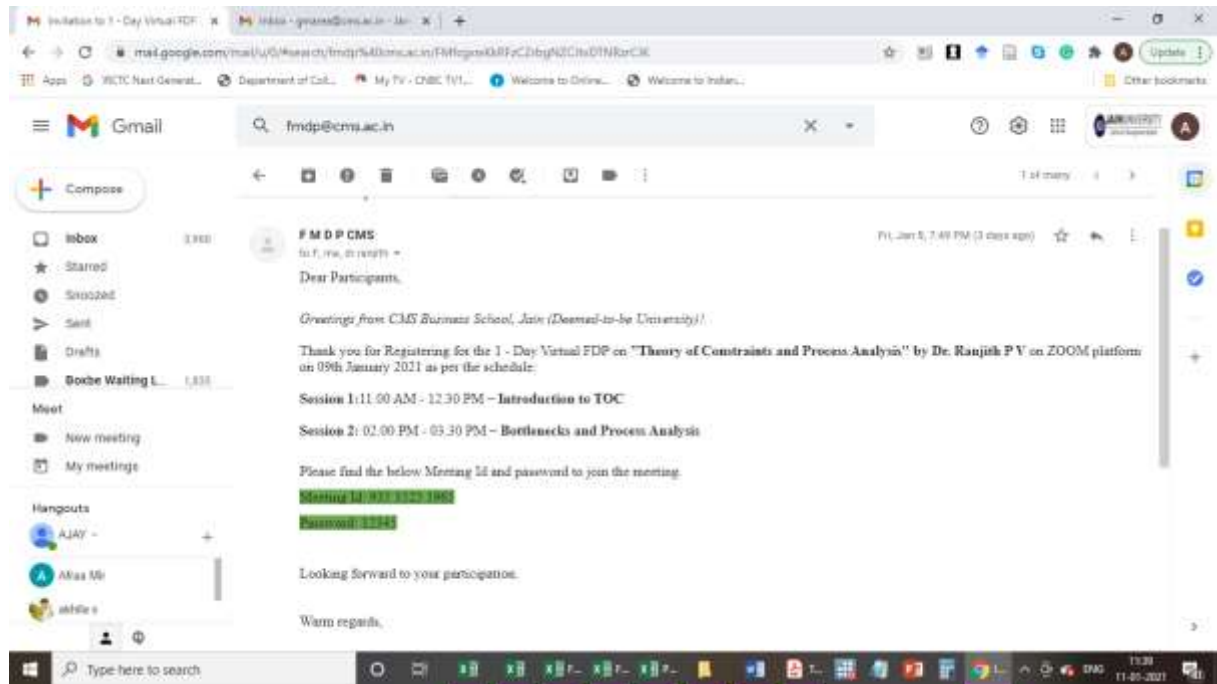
Invitation to 1 - Day Virtual FDP
Inbox - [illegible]@cms.ac.in - Jai
mail.google.com/mail/u/0/#search/fmdp%40cms.ac.in/FMfcgxwKkRFzCDbgNZCltxDTNRzrCJK
Update
Apps
IRCTC Next Generat...
Department of Coll...
My TV - CNBC TV1...
Welcome to Online...
Welcome to Indian...
Other bookmarks

Gmail
fmdp@cms.ac.in
Compose
Inbox 3,950
Starred
Snoozed
Sent
Drafts
Boxbe Waiting L... 1,835
Meet
New meeting
My meetings
Hangouts
AJAY
Afraa Mr
akhila s

1 of many

F M D P CMS
to f, me, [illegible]
Fri, Jan 8, 7:49 PM (3 days ago)

Dear Participants,

Greetings from CMS Business School, Jain (Deemed-to-be University)!

Thank you for Registering for the 1 - Day Virtual FDP on "Theory of Constraints and Process Analysis" by Dr. Ranjith P V on ZOOM platform on 09th January 2021 as per the schedule:

Session 1:11.00 AM - 12.30 PM – Introduction to TOC

Session 2: 02.00 PM - 03.30 PM – Bottlenecks and Process Analysis

Please find the below Meeting Id and password to join the meeting.

Meeting Id: 937 3123 1963

Password: 12345

Looking forward to your participation.

Warm regards,

Type here to search
ENG 11:39 11-01-2021